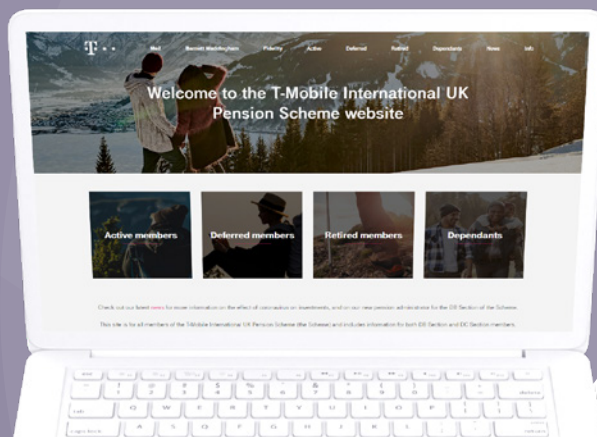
T · ·

Mail | Barnett Waddingham | Fidelity | Active | Deferred | Retired | Dependants | News | Info

Welcome to the T-Mobile International UK Pension Scheme website

Active members

Deferred members

Retired members

Dependants

Check out our latest news for more information on the effect of coronavirus on investments, and on our new pension administrators for the DB Section of the Scheme.

This site is for all members of the T-Mobile International UK Pension Scheme (the Scheme) and includes information for both DB Section and DC Section members.

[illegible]